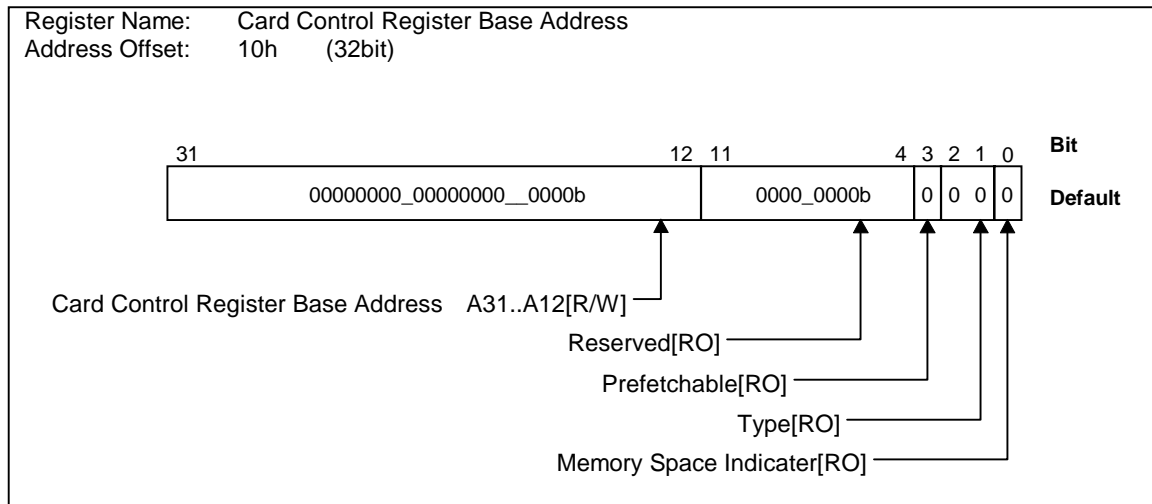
Register Name: Card Control Register Base Address
Address Offset: 10h (32bit)

31 12 11 4 3 2 1 0 Bit

00000000_00000000__0000b 0000_0000b 0 0 0 0 Default

Card Control Register Base Address A31..A12[R/W]

Reserved[RO]

Prefetchable[RO]

Type[RO]

Memory Space Indicater[RO]